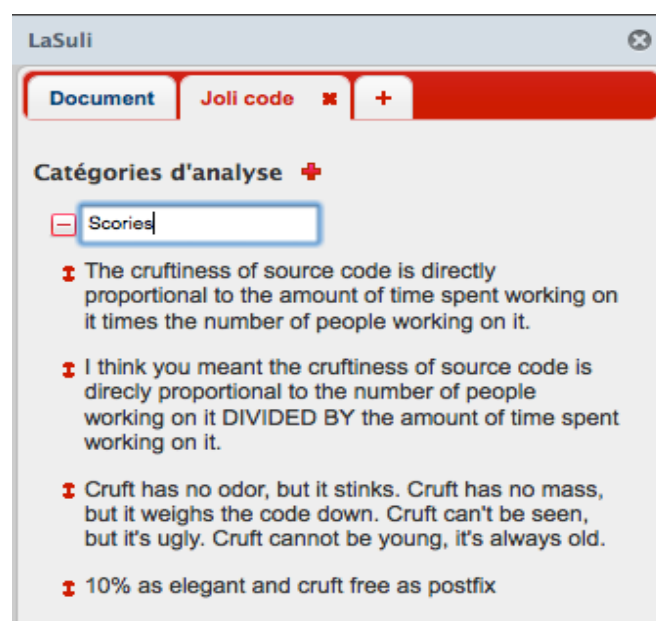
LaSuli

Document | Joli code ✖ | +

Catégories d'analyse

Scories

The cruftiness of source code is directly proportional to the amount of time spent working on it times the number of people working on it.

I think you meant the cruftiness of source code is direcly proportional to the number of people working on it DIVIDED BY the amount of time spent working on it.

Cruft has no odor, but it stinks. Cruft has no mass, but it weighs the code down. Cruft can't be seen, but it's ugly. Cruft cannot be young, it's always old.

10% as elegant and cruft free as postfix